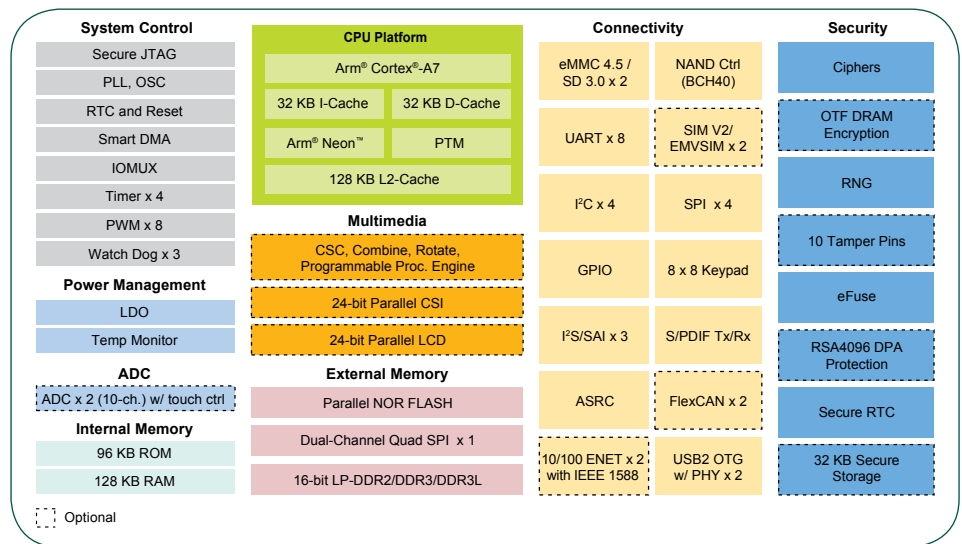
System Control

Secure JTAG

PLL, OSC

RTC and Reset

Smart DMA

IOMUX

Timer x 4

PWM x 8

Watch Dog x 3

Power Management

LDO

Temp Monitor

ADC

ADC x 2 (10-ch.) w/ touch ctrl

Internal Memory

96 KB ROM

128 KB RAM

CPU Platform

Arm® Cortex®-A7

32 KB I-Cache

32 KB D-Cache

Arm® Neon™

PTM

128 KB L2-Cache

Multimedia

CSC, Combine, Rotate, Programmable Proc. Engine

24-bit Parallel CSI

24-bit Parallel LCD

External Memory

Parallel NOR FLASH

Dual-Channel Quad SPI x 1

16-bit LP-DDR2/DDR3/DDR3L

Connectivity

eMMC 4.5 / SD 3.0 x 2

NAND Ctrl (BCH40)

UART x 8

SIM V2/ EMVSIM x 2

I$^2$C x 4

SPI x 4

GPIO

8 x 8 Keypad

I$^2$S/SAI x 3

S/PDIF Tx/Rx

ASRC

FlexCAN x 2

10/100 ENET x 2 with IEEE 1588

USB2 OTG w/ PHY x 2

Security

Ciphers

OTF DRAM Encryption

RNG

10 Tamper Pins

eFuse

RSA4096 DPA Protection

Secure RTC

32 KB Secure Storage

Optional